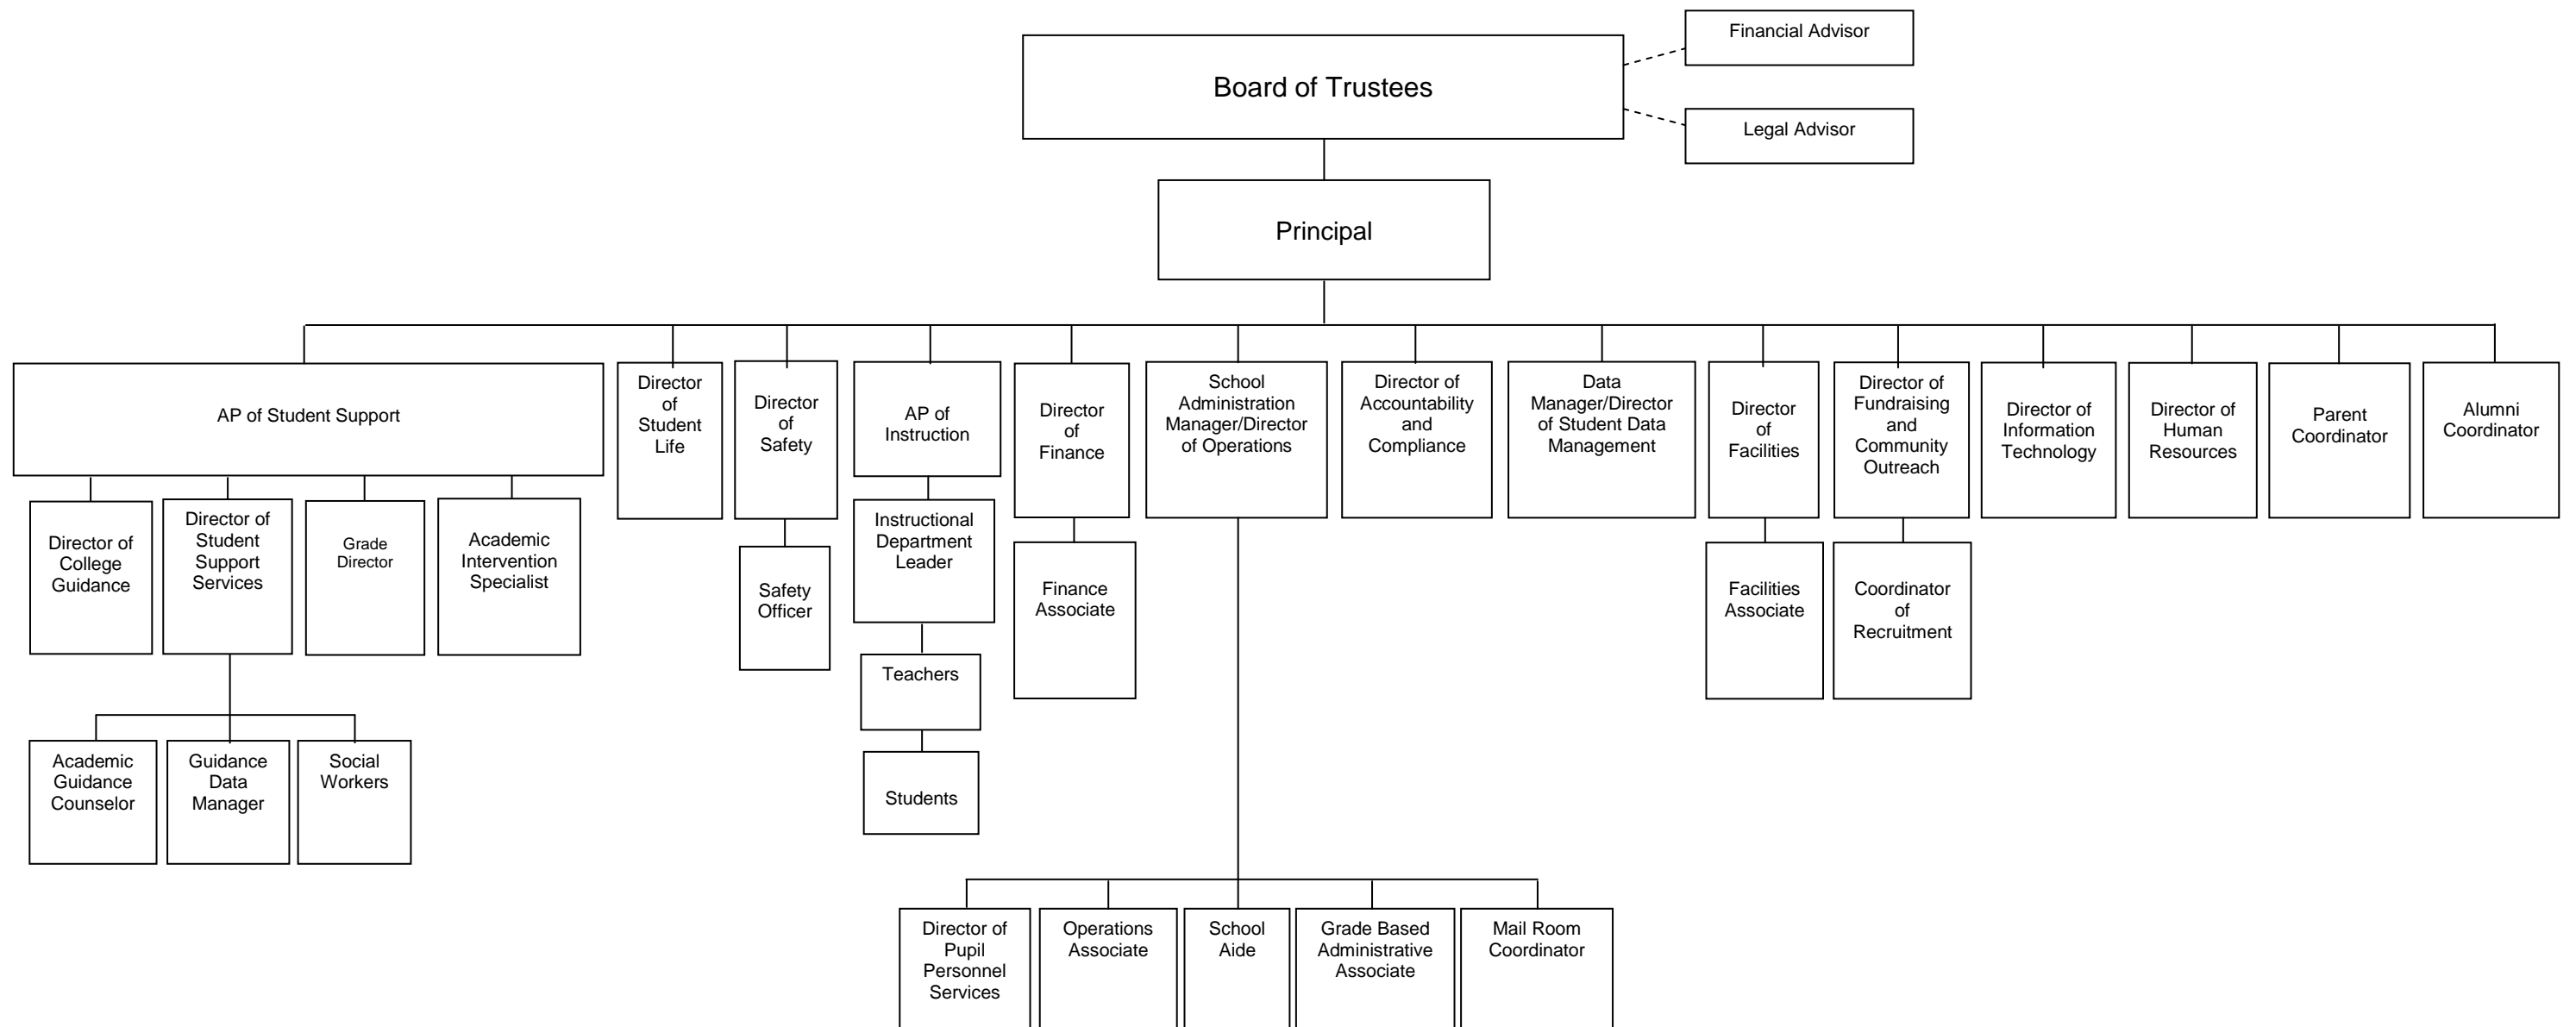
Financial Advisor

Board of Trustees

Legal Advisor

Principal

AP of Student Support

Director of College Guidance

Director of Student Support Services

Grade Director

Academic Intervention Specialist

Academic Guidance Counselor

Guidance Data Manager

Social Workers

Director of Student Life

Director of Safety

Safety Officer

AP of Instruction

Instructional Department Leader

Teachers

Students

Director of Finance

Finance Associate

School Administration Manager/Director of Operations

Director of Pupil Personnel Services

Operations Associate

School Aide

Grade Based Administrative Associate

Mail Room Coordinator

Director of Accountability and Compliance

Data Manager/Director of Student Data Management

Director of Facilities

Facilities Associate

Director of Fundraising and Community Outreach

Coordinator of Recruitment

Director of Information Technology

Director of Human Resources

Parent Coordinator

Alumni Coordinator